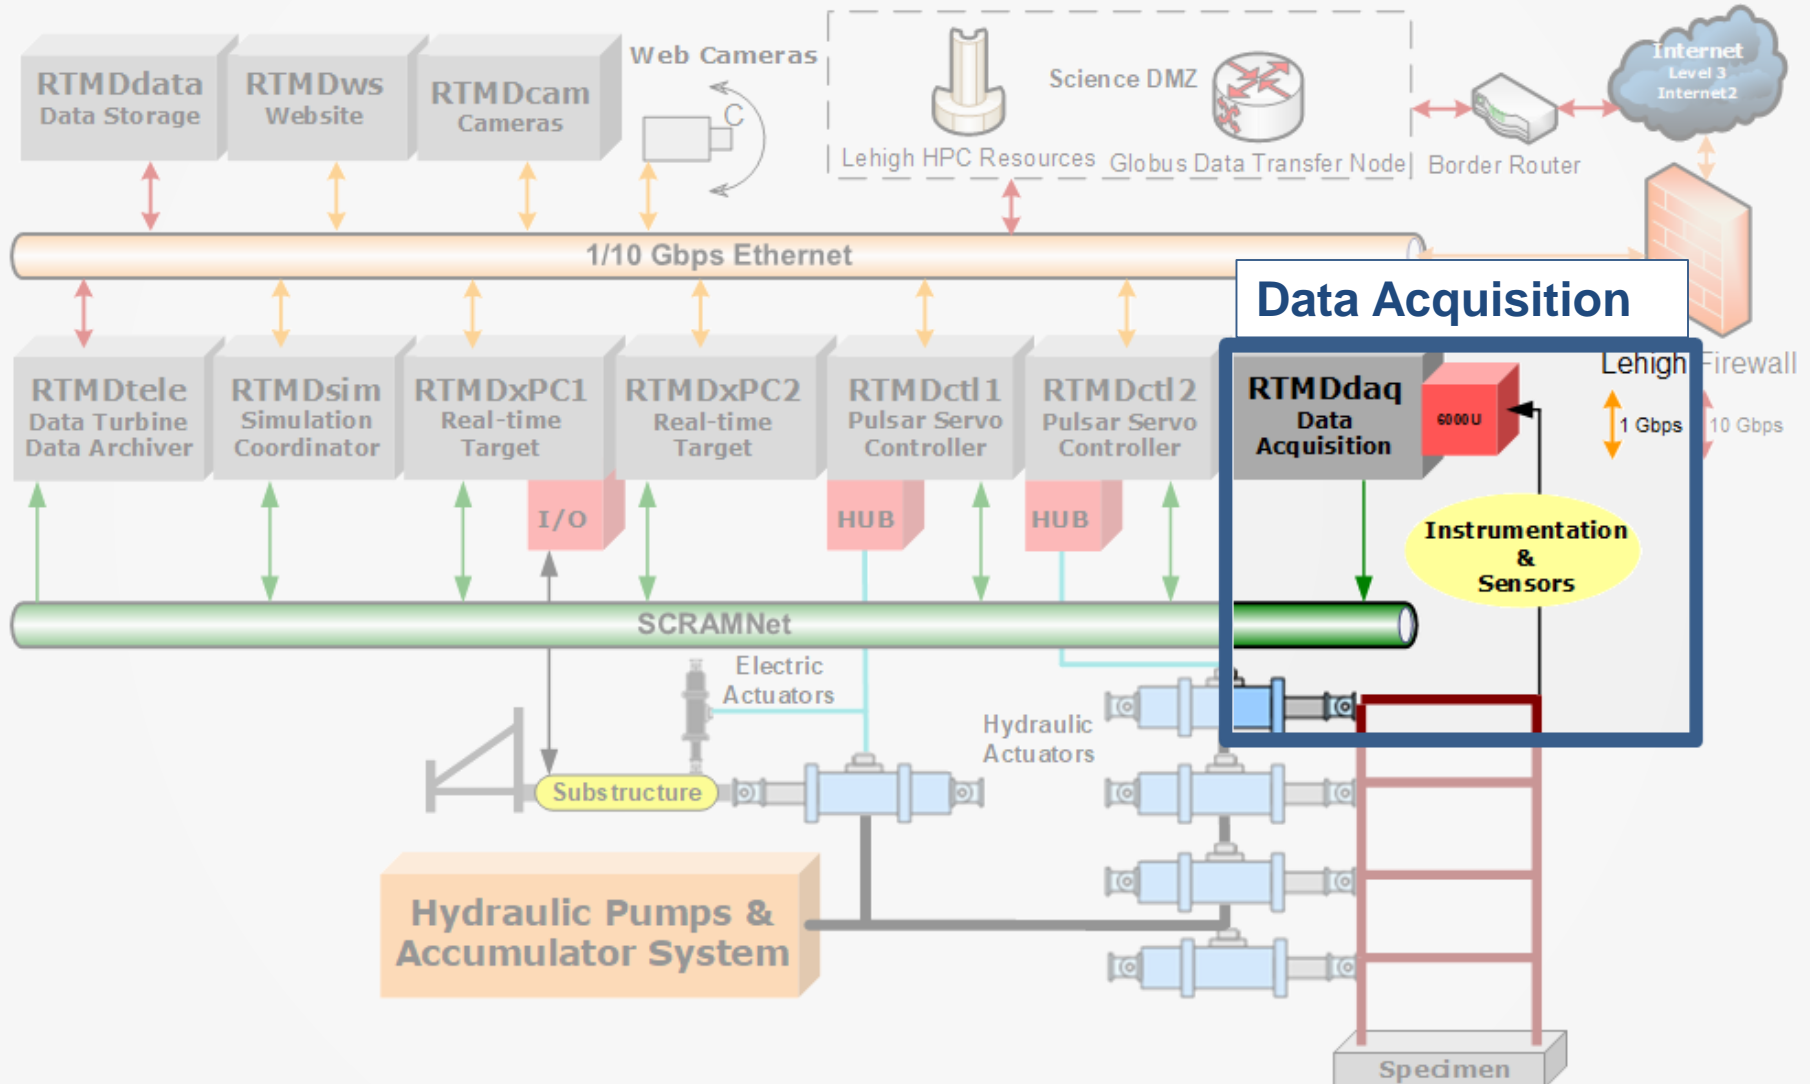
RTMDdata
Data Storage

RTMDws
Website

RTMDcam
Cameras

Web Cameras

Science DMZ

Lehigh HPC Resources

Globus Data Transfer Node

Border Router

Internet
Level 3
Internet2

1/10 Gbps Ethernet

Data Acquisition

Lehigh Firewall

RTMDtele
Data Turbine
Data Archiver

RTMDsim
Simulation
Coordinator

RTMDxPC1
Real-time
Target

RTMDxPC2
Real-time
Target

RTMDctl1
Pulsar Servo
Controller

RTMDctl2
Pulsar Servo
Controller

RTMDdaq
Data
Acquisition

6000U

1 Gbps

10 Gbps

I/O

HUB

HUB

Instrumentation
&
Sensors

SCRAMNet

Electric
Actuators

Hydraulic
Actuators

Substructure

Hydraulic Pumps &
Accumulator System

Specimen